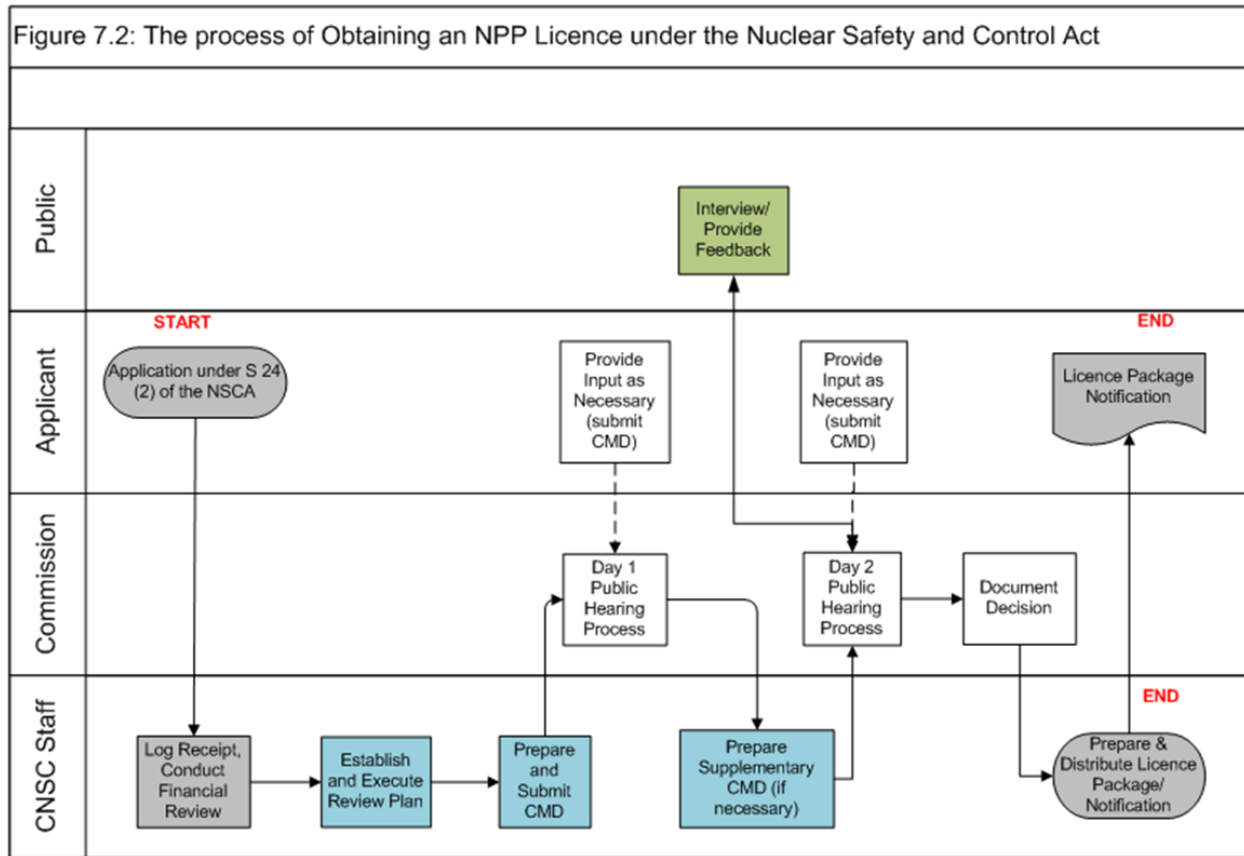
Figure 7.2: The process of Obtaining an NPP Licence under the Nuclear Safety and Control Act

Public

Interview/ Provide Feedback

Applicant

START

Application under S 24 (2) of the NSCA

Provide Input as Necessary (submit CMD)

Provide Input as Necessary (submit CMD)

END

Licence Package Notification

Commission

Day 1 Public Hearing Process

Day 2 Public Hearing Process

Document Decision

CNSC Staff

Log Receipt, Conduct Financial Review

Establish and Execute Review Plan

Prepare and Submit CMD

Prepare Supplementary CMD (if necessary)

END

Prepare & Distribute Licence Package/ Notification